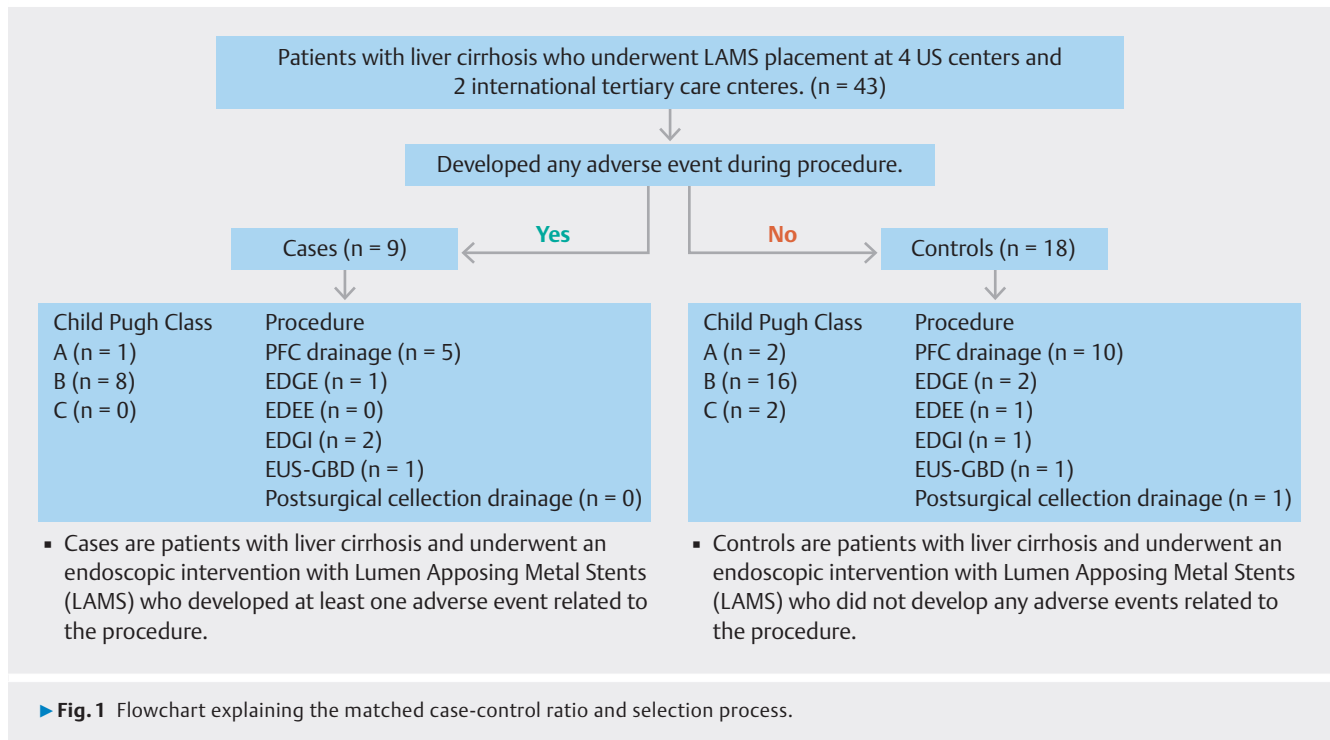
Patients with liver cirrhosis who underwent LAMS placement at 4 US centers and 2 international tertiary care cnteres. (n = 43)

Developed any adverse event during procedure.

Yes

No

Cases (n = 9)

Controls (n = 18)

Child Pugh Class
A (n = 1)
B (n = 8)
C (n = 0)

Procedure
PFC drainage (n = 5)
EDGE (n = 1)
EDEE (n = 0)
EDGI (n = 2)
EUS-GBD (n = 1)
Postsurgical cellection drainage (n = 0)

Child Pugh Class
A (n = 2)
B (n = 16)
C (n = 2)

Procedure
PFC drainage (n = 10)
EDGE (n = 2)
EDEE (n = 1)
EDGI (n = 1)
EUS-GBD (n = 1)
Postsurgical cellection drainage (n = 1)

▪ Cases are patients with liver cirrhosis and underwent an endoscopic intervention with Lumen Apposing Metal Stents (LAMS) who developed at least one adverse event related to the procedure.

▪ Controls are patients with liver cirrhosis and underwent an endoscopic intervention with Lumen Apposing Metal Stents (LAMS) who did not develop any adverse events related to the procedure.

► Fig. 1 Flowchart explaining the matched case-control ratio and selection process.